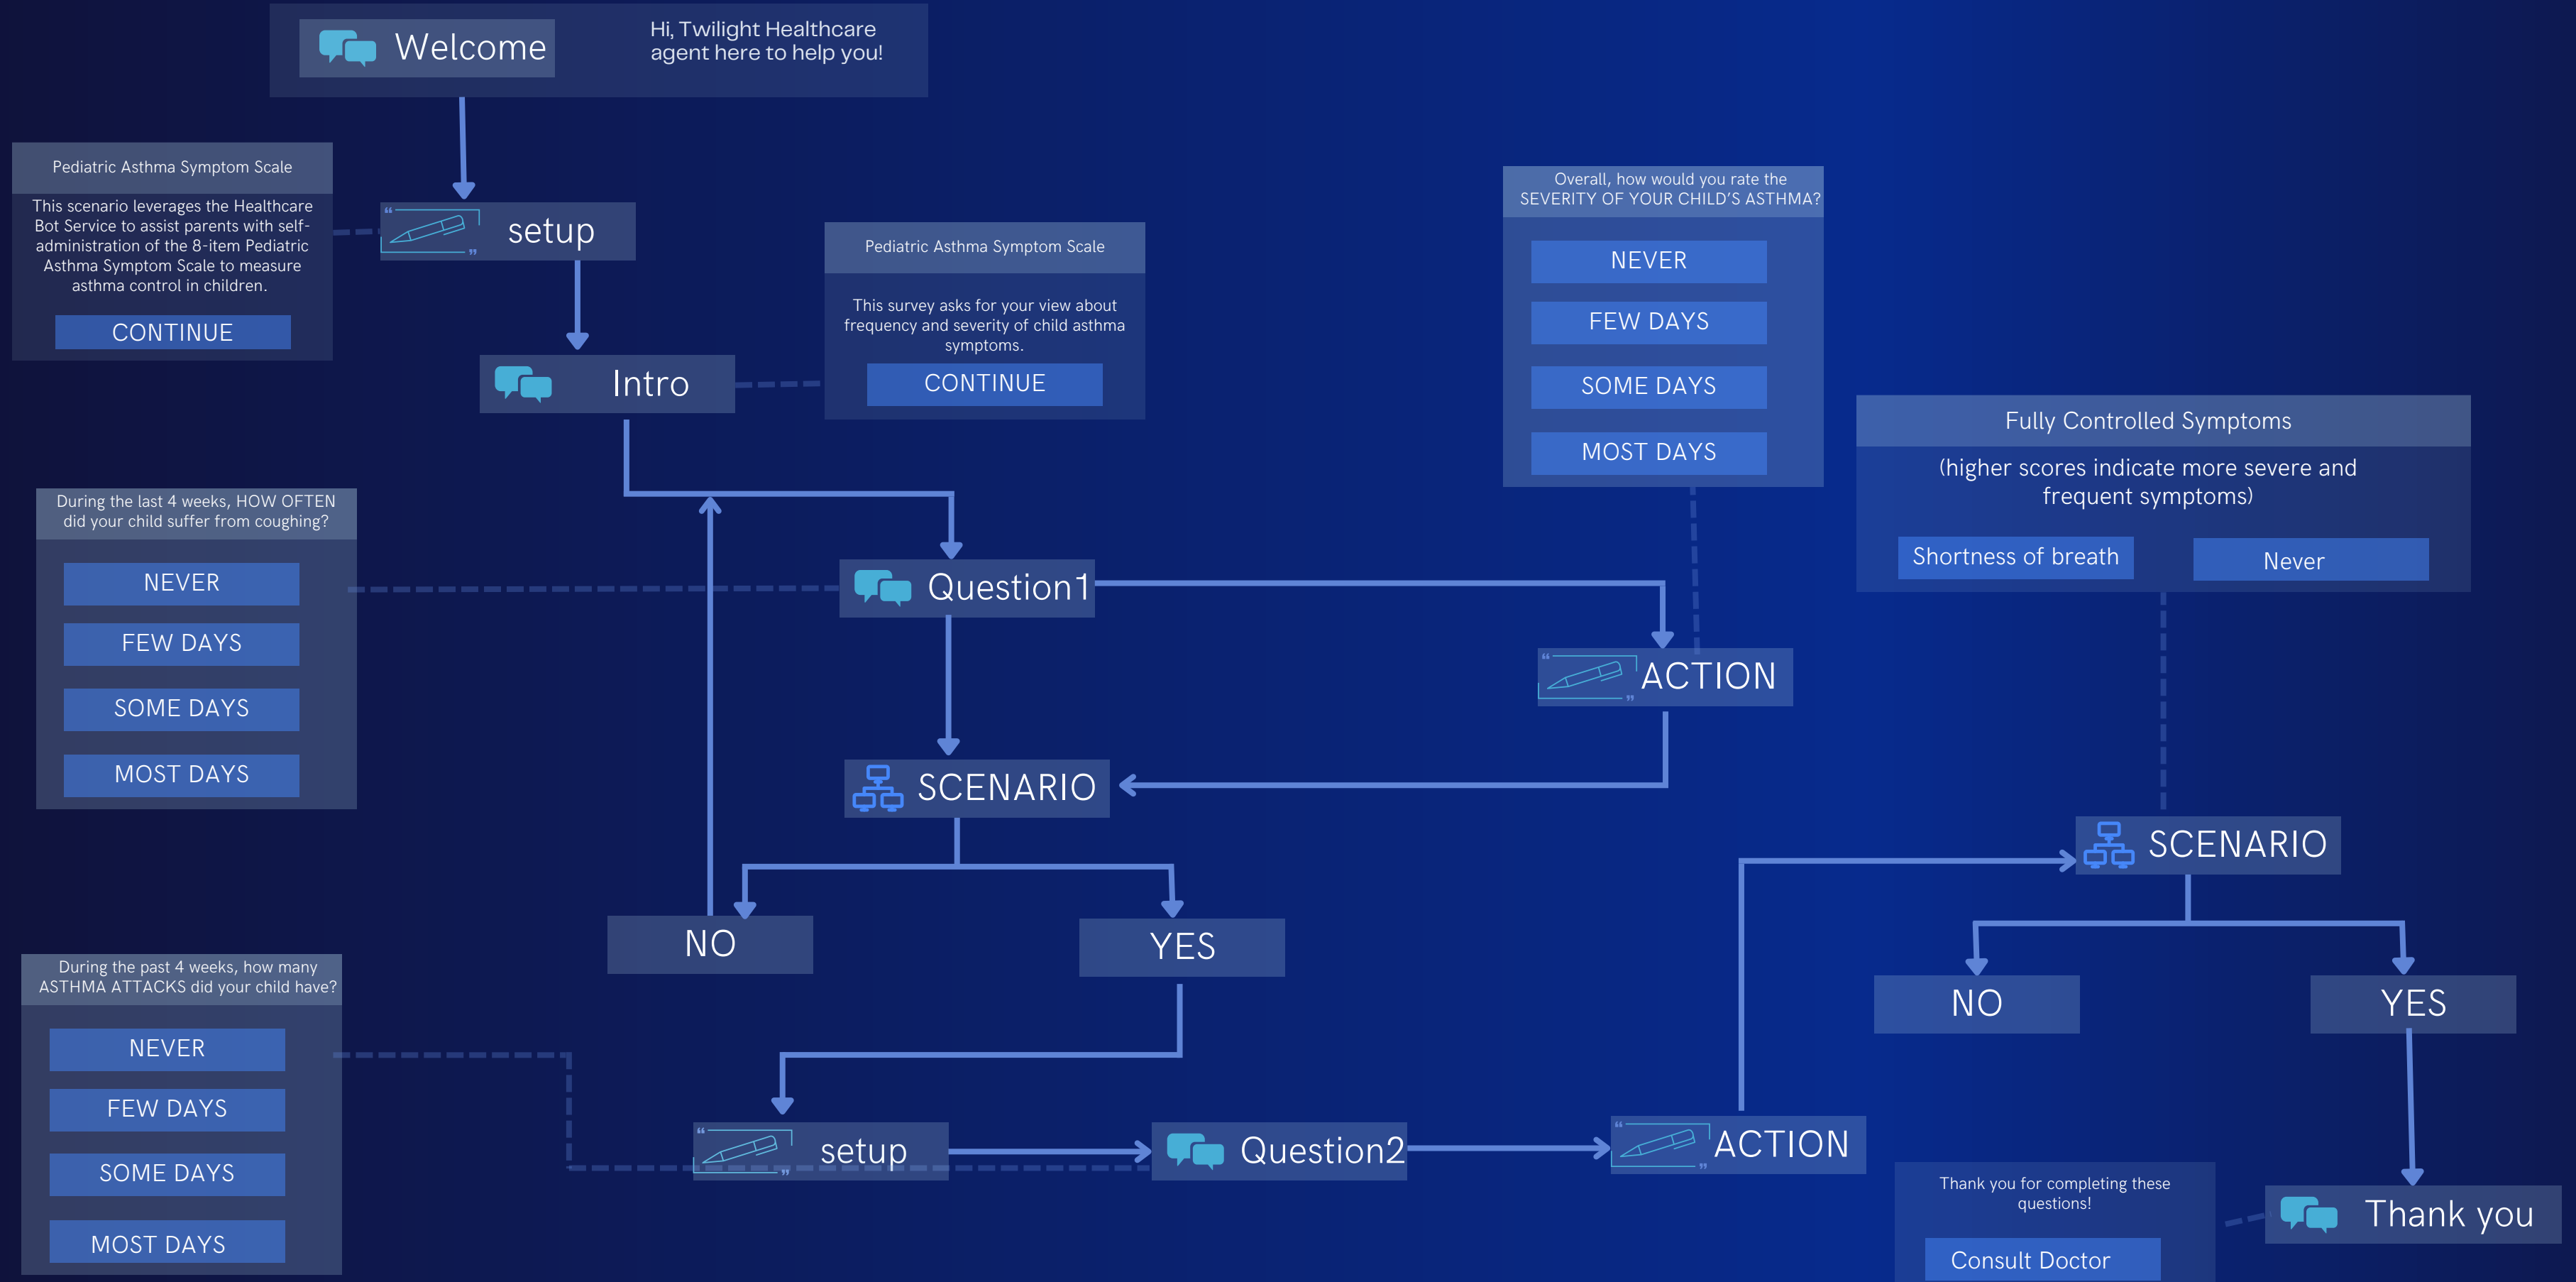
Welcome

Hi, Twilight Healthcare agent here to help you!

Pediatric Asthma Symptom Scale

This scenario leverages the Healthcare Bot Service to assist parents with self-administration of the 8-item Pediatric Asthma Symptom Scale to measure asthma control in children.

CONTINUE

setup

Intro

Pediatric Asthma Symptom Scale

This survey asks for your view about frequency and severity of child asthma symptoms.

CONTINUE

Overall, how would you rate the SEVERITY OF YOUR CHILD'S ASTHMA?

NEVER

FEW DAYS

SOME DAYS

MOST DAYS

Fully Controlled Symptoms

(higher scores indicate more severe and frequent symptoms)

Shortness of breath

Never

During the last 4 weeks, HOW OFTEN did your child suffer from coughing?

NEVER

FEW DAYS

SOME DAYS

MOST DAYS

Question1

ACTION

SCENARIO

SCENARIO

NO

YES

NO

YES

During the past 4 weeks, how many ASTHMA ATTACKS did your child have?

NEVER

FEW DAYS

SOME DAYS

MOST DAYS

setup

Question2

ACTION

Thank you for completing these questions!

Consult Doctor

Thank you